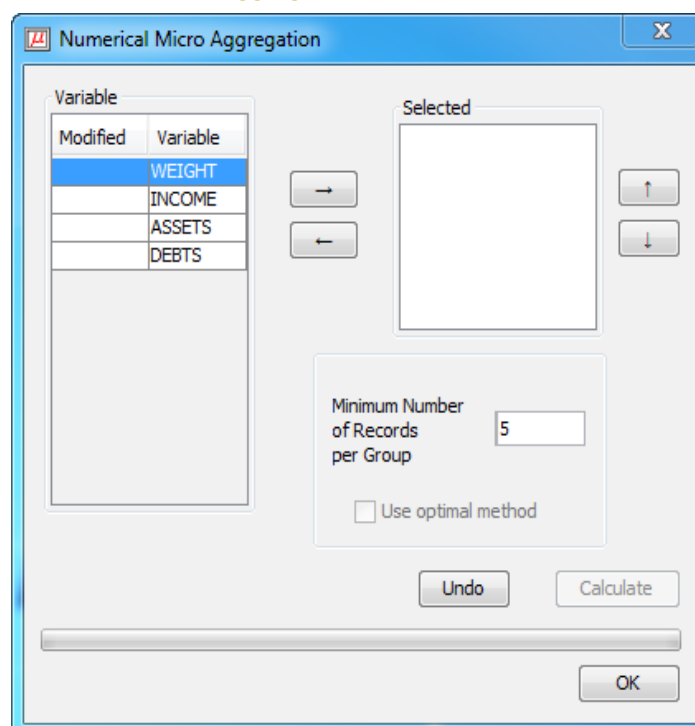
Numerical Micro Aggregation

Variable

| Modified | Variable |
|---|---|
| | WEIGHT |
| | INCOME |
| | ASSETS |
| | DEBTS |

→
←

Selected

↑
↓

Minimum Number of Records per Group 5

Use optimal method

Undo

Calculate

OK